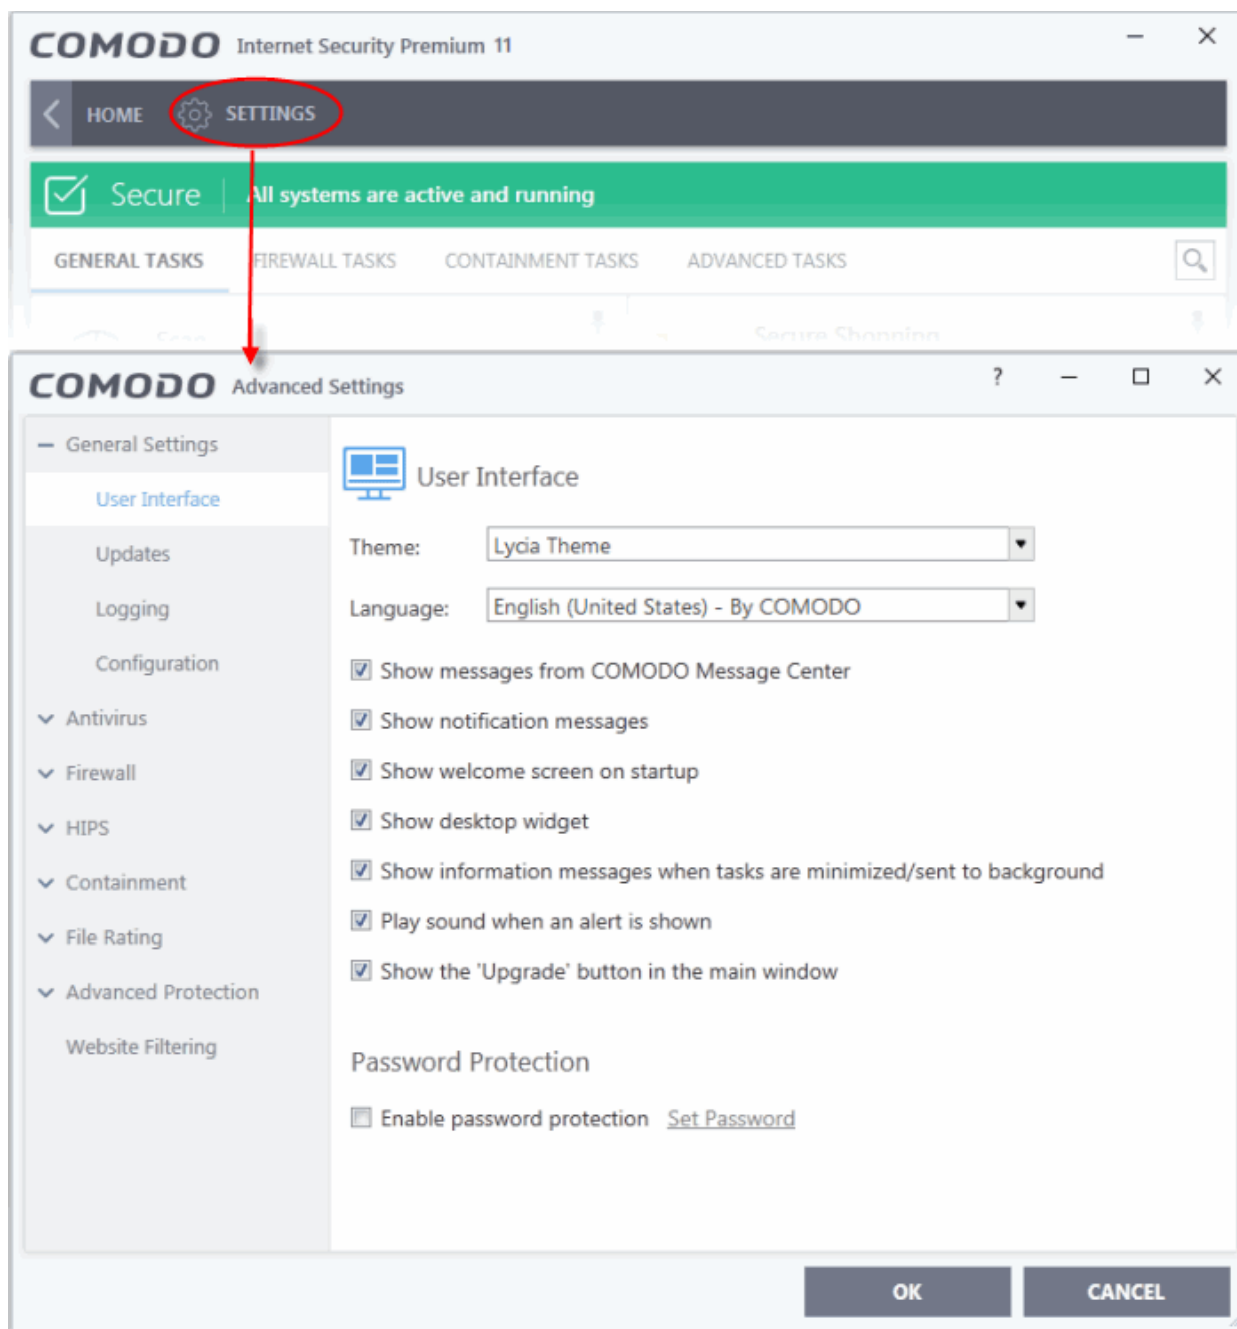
COMODO Internet Security Premium 11

HOME SETTINGS

Secure All systems are active and running

GENERAL TASKS FIREWALL TASKS CONTAINMENT TASKS ADVANCED TASKS

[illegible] Secure Shopping

COMODO Advanced Settings

?

General Settings
User Interface
Updates
Logging
Configuration
Antivirus
Firewall
HIPS
Containment
File Rating
Advanced Protection
Website Filtering

User Interface

Theme: Lycia Theme

Language: English (United States) - By COMODO

Show messages from COMODO Message Center

Show notification messages

Show welcome screen on startup

Show desktop widget

Show information messages when tasks are minimized/sent to background

Play sound when an alert is shown

Show the 'Upgrade' button in the main window

Password Protection

Enable password protection Set Password

OK CANCEL